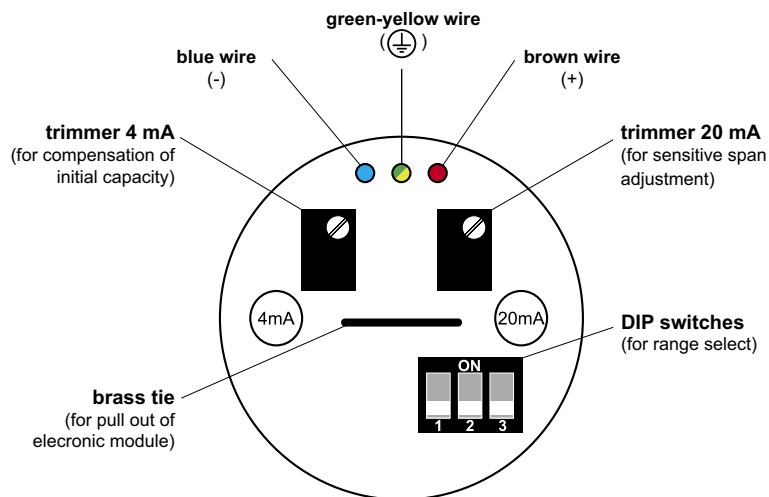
green-yellow wire
( ⏚ )

blue wire
(-)

brown wire
(+)

trimmer 4 mA
(for compensation of initial capacity)

trimmer 20 mA
(for sensitive span adjustment)

4mA

20mA

DIP switches
(for range select)

ON
1 2 3

brass tie
(for pull out of elecronic module)